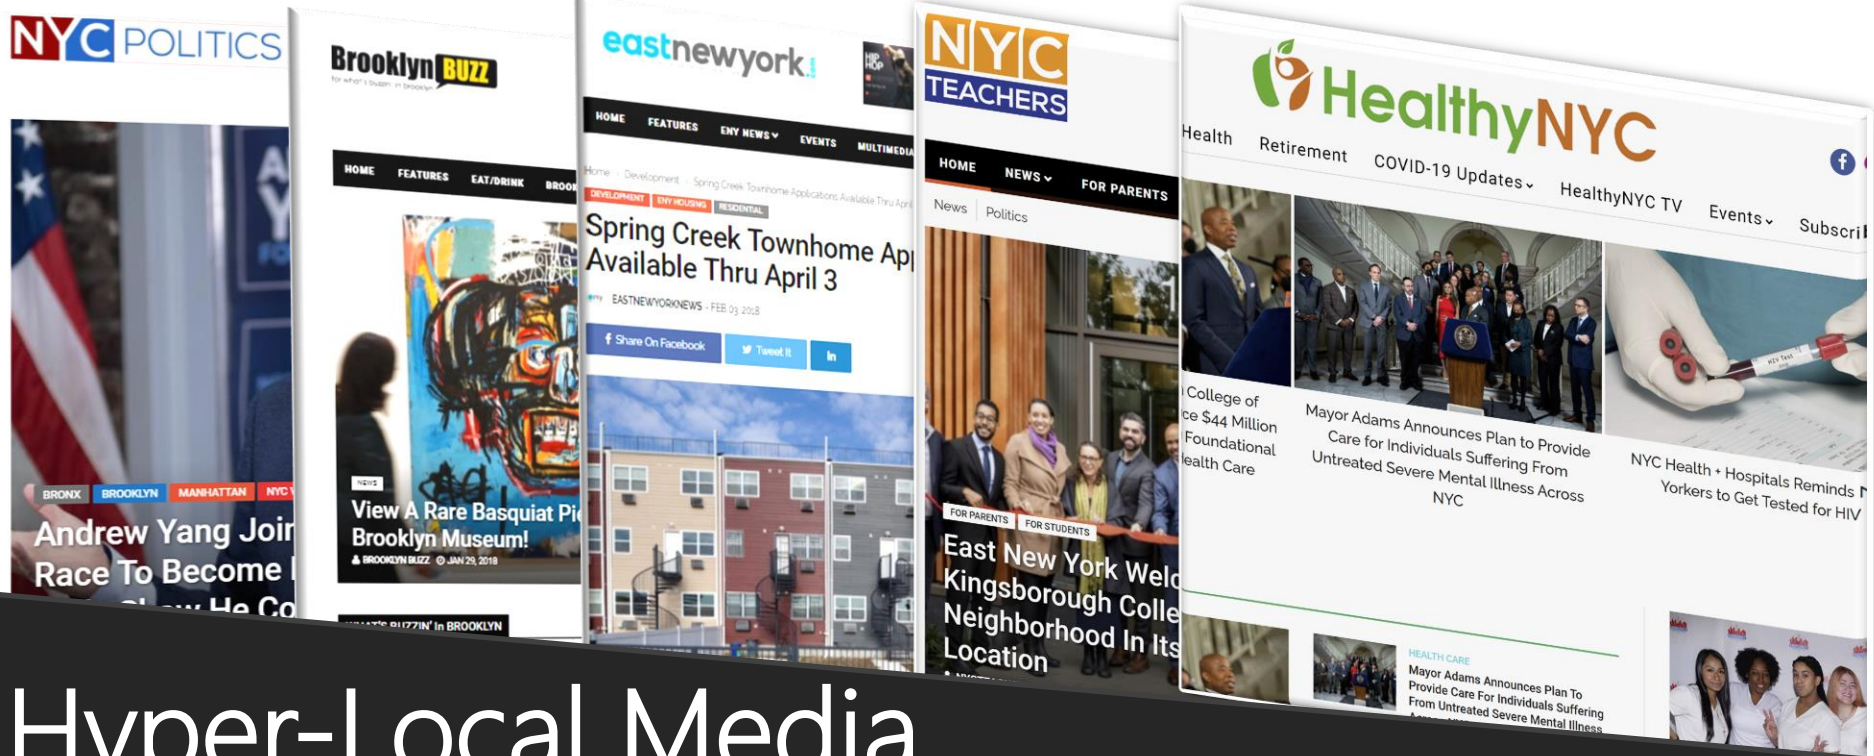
NYC POLITICS

BRONX BROOKLYN MANHATTAN NYC

Andrew Yang Join Race To Become

Brooklyn BUZZ

for what's buzzin' in brooklyn

HOME FEATURES EAT/DRINK

NEWS

View A Rare Basquiat Pi Brooklyn Museum!

BROOKLYN BUZZ JAN 29, 2018

WHAT'S BUZZIN' IN BROOKLYN

eastnewyork

HOME FEATURES ENY NEWS EVENTS MULTIMEDIA

Home Development Spring Creek Townhome Applications Available Thru April

DEVELOPMENT ENY HOUSING RESIDENTIAL

Spring Creek Townhome App Available Thru April 3

EASTNEWYORKNEWS - FEB 03 2018

Share On Facebook Tweet It in

NYC TEACHERS

HOME NEWS FOR PARENTS

News Politics

FOR PARENTS FOR STUDENTS

East New York Welc Kingsborough Colle Neighborhood In Its Location

HealthyNYC

Health Retirement COVID-19 Updates HealthyNYC TV Events Subscri

College of ce $44 Million Foundational ealth Care

Mayor Adams Announces Plan to Provide Care for Individuals Suffering From Untreated Severe Mental Illness Across NYC

NYC Health + Hospitals Reminds N Yorkers to Get Tested for HIV

HEALTH CARE

Mayor Adams Announces Plan To Provide Care For Individuals Suffering From Untreated Severe Mental Illness

Hyper-Local Media